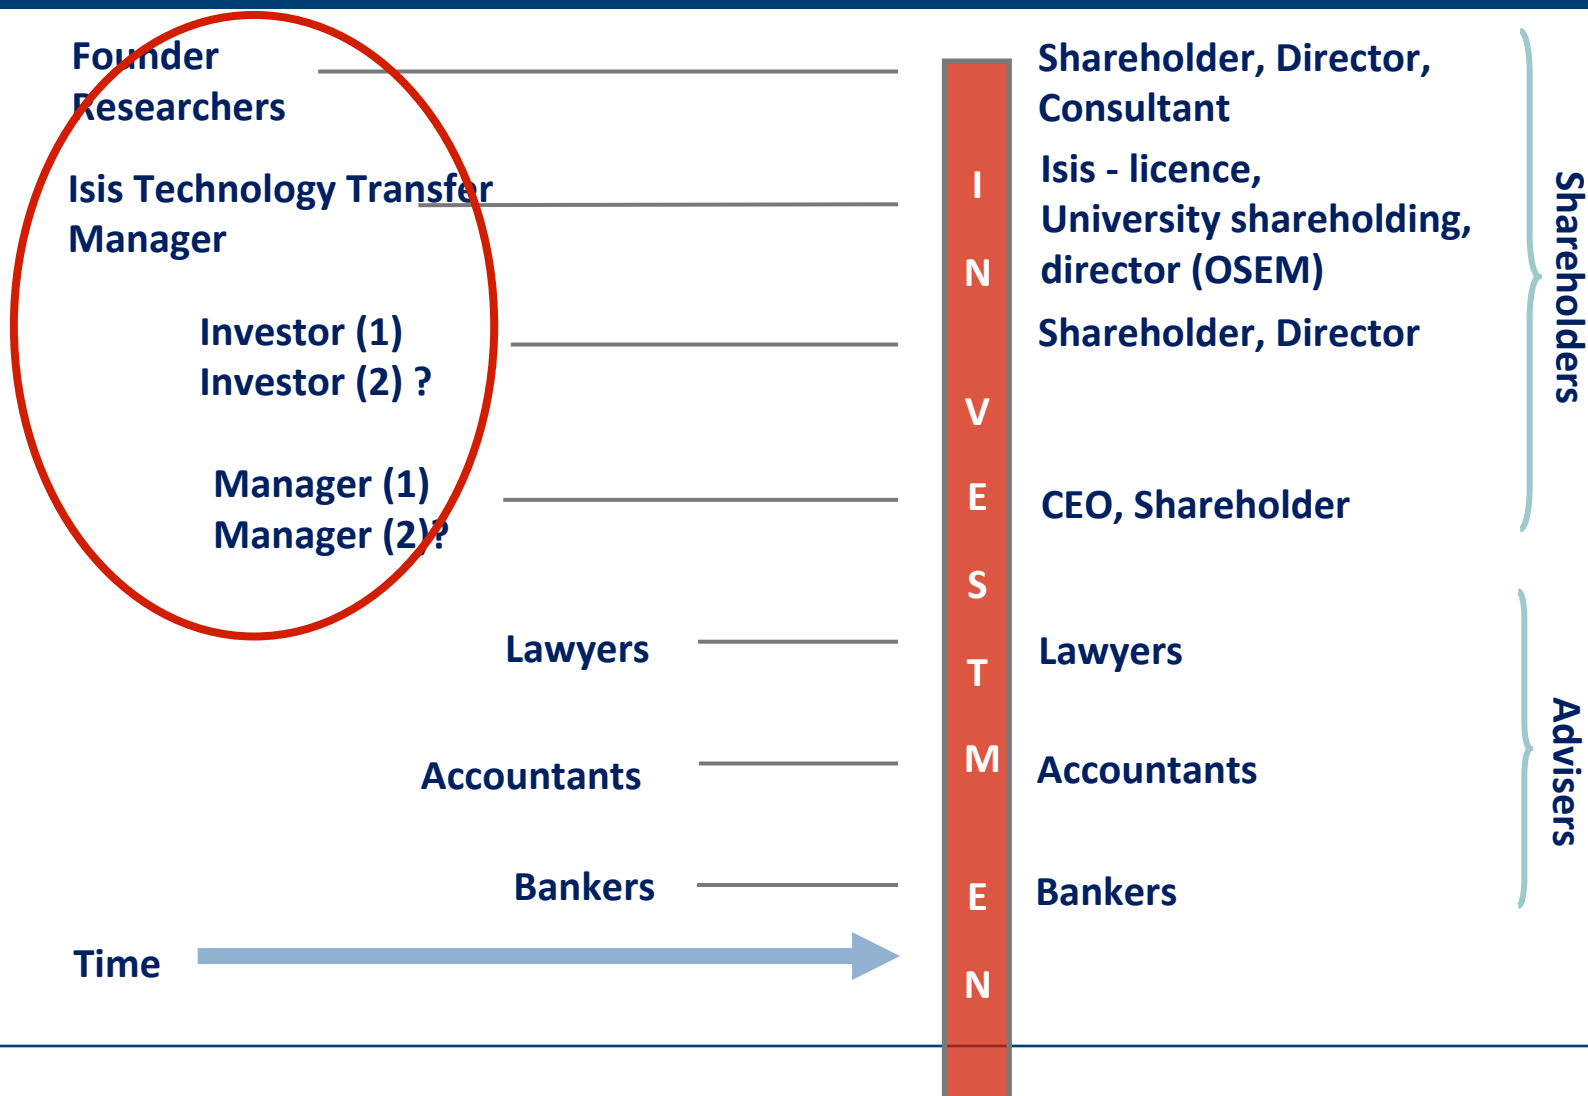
Founder Researchers

Isis Technology Transfer Manager

Investor (1)
Investor (2) ?

Manager (1)
Manager (2)?

Lawyers

Accountants

Bankers

Time

INVESTMENT

Shareholder, Director, Consultant

Isis - licence, University shareholding, director (OSEM)

Shareholder, Director

CEO, Shareholder

Lawyers

Accountants

Bankers

Shareholders

Advisers